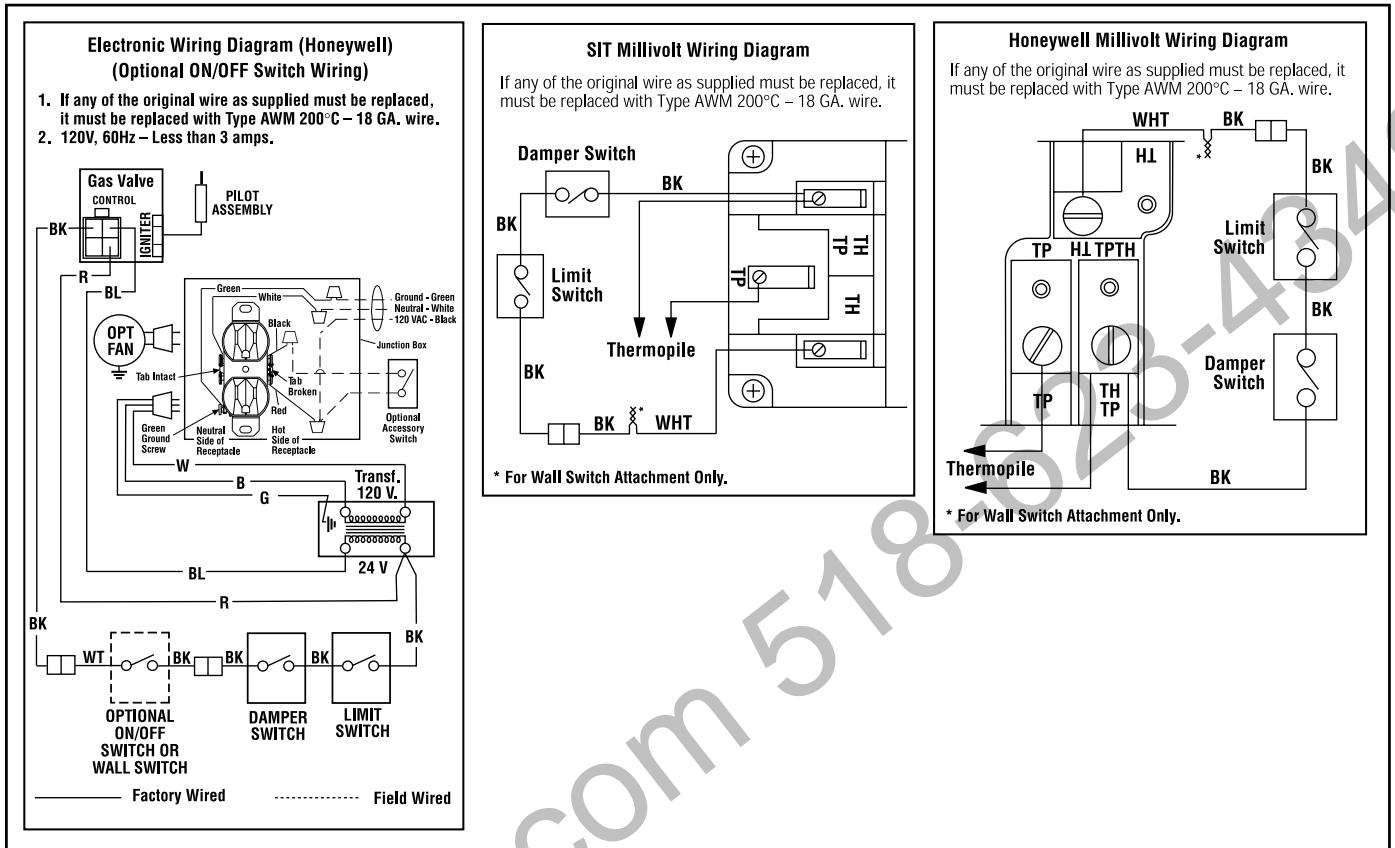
Electronic Wiring Diagram (Honeywell)
(Optional ON/OFF Switch Wiring)

1. If any of the original wire as supplied must be replaced, it must be replaced with Type AWM 200°C – 18 GA. wire.
2. 120V, 60Hz – Less than 3 amps.

Gas Valve
CONTROL
IGNITER
PILOT ASSEMBLY
BK
R
BL
OPT FAN
Green
White
Black
Ground - Green
Neutral - White
120 VAC - Black
Junction Box
Tab Intact
Tab Broken
Red
Optional Accessory Switch
Green Ground Screw
Neutral Side of Receptacle
Hot Side of Receptacle
W
B
G
Transf. 120 V.
24 V
BL
R
BK
BK
WT
BK
BK
BK
OPTIONAL ON/OFF SWITCH OR WALL SWITCH
DAMPER SWITCH
LIMIT SWITCH
Factory Wired
Field Wired

SIT Millivolt Wiring Diagram

If any of the original wire as supplied must be replaced, it must be replaced with Type AWM 200°C – 18 GA. wire.

Damper Switch
BK
BK
Limit Switch
TP
TH TP
TH
Thermopile
BK
BK
WHT
* For Wall Switch Attachment Only.

Honeywell Millivolt Wiring Diagram

If any of the original wire as supplied must be replaced, it must be replaced with Type AWM 200°C – 18 GA. wire.

WHT
BK
TH
BK
TP
TH TPTH
Limit Switch
BK
Damper Switch
TP
TH TP
Thermopile
BK
* For Wall Switch Attachment Only.

com 518-623-34